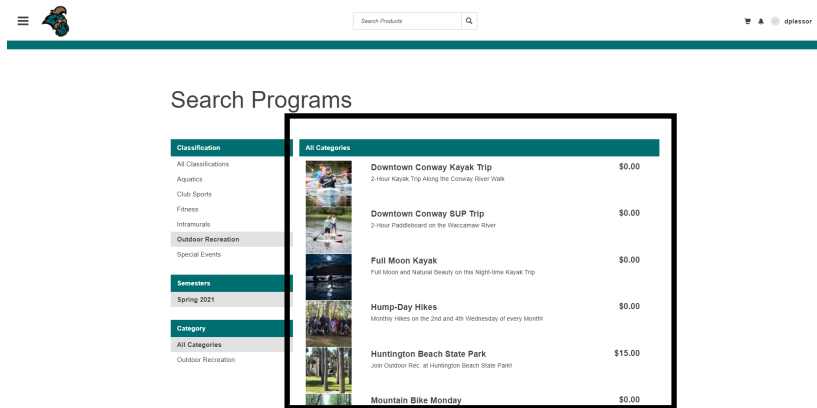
Search Products

dplessor

Search Programs

Classification
All Classifications
Aquatics
Club Sports
Fitness
Intramurals
Outdoor Recreation
Special Events

Semesters
Spring 2021

Category
All Categories
Outdoor Recreation

All Categories

Downtown Conway Kayak Trip
2-Hour Kayak Trip Along the Conway River Walk
$0.00

Downtown Conway SUP Trip
2-Hour Paddleboard on the Waccamaw River
$0.00

Full Moon Kayak
Full Moon and Natural Beauty on this Night-time Kayak Trip
$0.00

Hump-Day Hikes
Monthly Hikes on the 2nd and 4th Wednesday of every Month!
$0.00

Huntington Beach State Park
Join Outdoor Rec. at Huntington Beach State Park!
$15.00

Mountain Bike Monday
$0.00